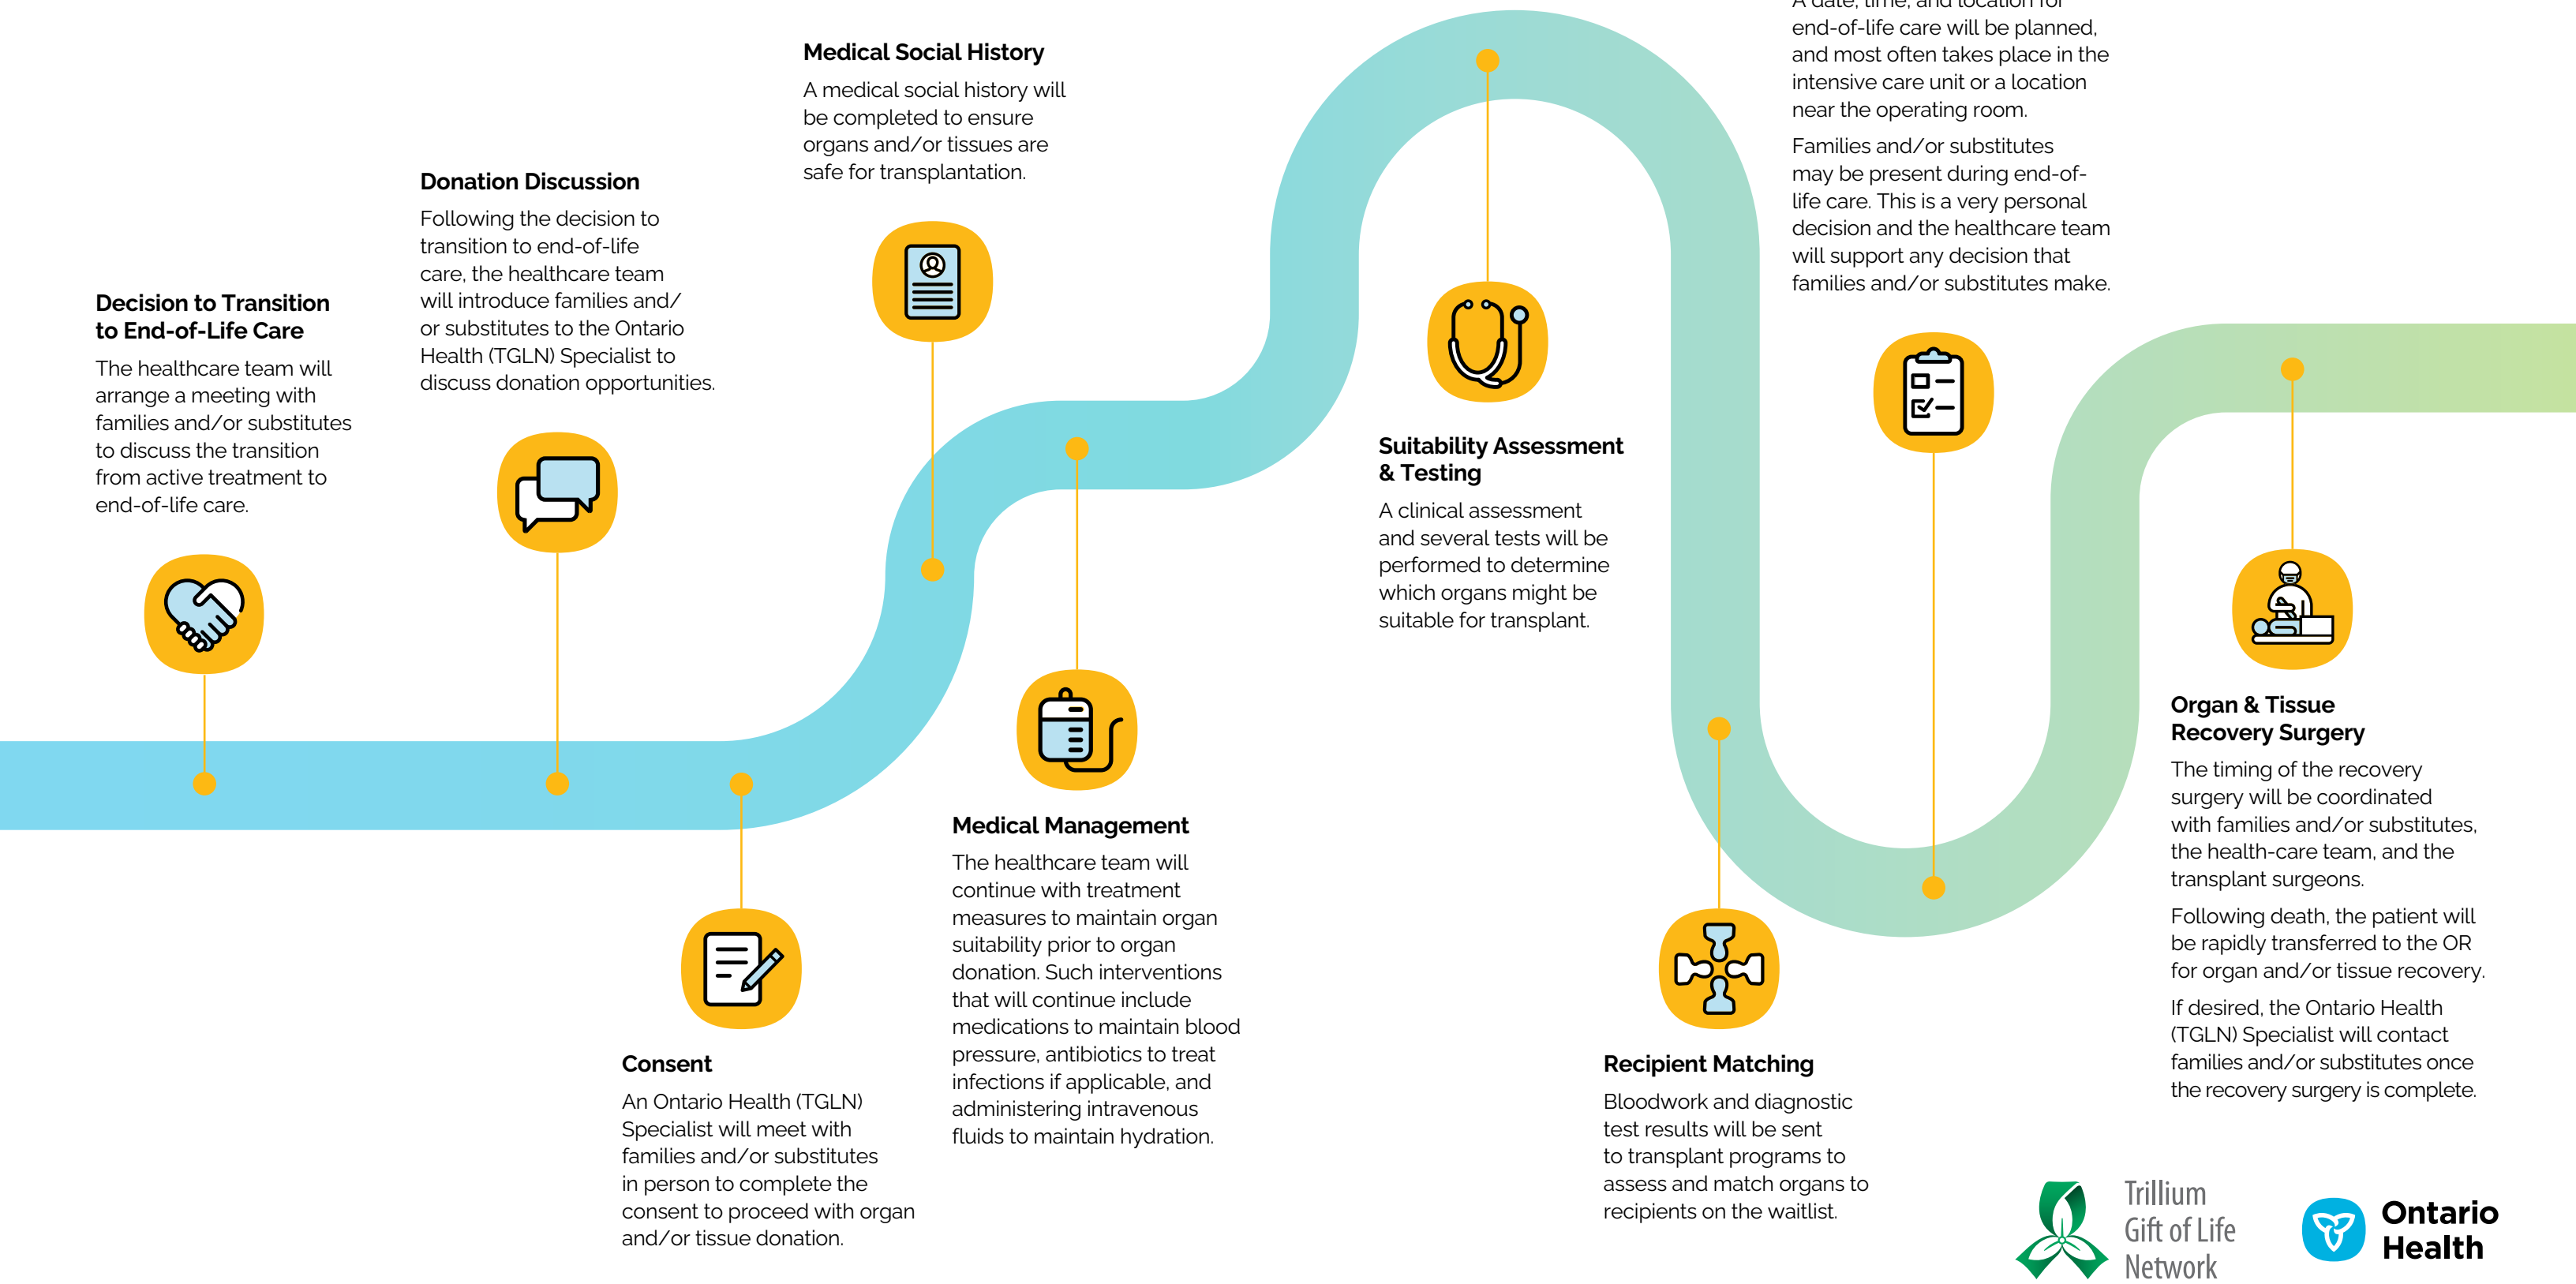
Decision to Transition to End-of-Life Care

The healthcare team will arrange a meeting with families and/or substitutes to discuss the transition from active treatment to end-of-life care.

Donation Discussion

Following the decision to transition to end-of-life care, the healthcare team will introduce families and/ or substitutes to the Ontario Health (TGLN) Specialist to discuss donation opportunities.

Consent

An Ontario Health (TGLN) Specialist will meet with families and/or substitutes in person to complete the consent to proceed with organ and/or tissue donation.

Medical Social History

A medical social history will be completed to ensure organs and/or tissues are safe for transplantation.

Medical Management

The healthcare team will continue with treatment measures to maintain organ suitability prior to organ donation. Such interventions that will continue include medications to maintain blood pressure, antibiotics to treat infections if applicable, and administering intravenous fluids to maintain hydration.

Suitability Assessment & Testing

A clinical assessment and several tests will be performed to determine which organs might be suitable for transplant.

Recipient Matching

Bloodwork and diagnostic test results will be sent to transplant programs to assess and match organs to recipients on the waitlist.

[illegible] end-of-life care will be planned, and most often takes place in the intensive care unit or a location near the operating room.

Families and/or substitutes may be present during end-of-life care. This is a very personal decision and the healthcare team will support any decision that families and/or substitutes make.

Organ & Tissue Recovery Surgery

The timing of the recovery surgery will be coordinated with families and/or substitutes, the health-care team, and the transplant surgeons.

Following death, the patient will be rapidly transferred to the OR for organ and/or tissue recovery.

If desired, the Ontario Health (TGLN) Specialist will contact families and/or substitutes once the recovery surgery is complete.

Trillium Gift of Life Network

Ontario Health